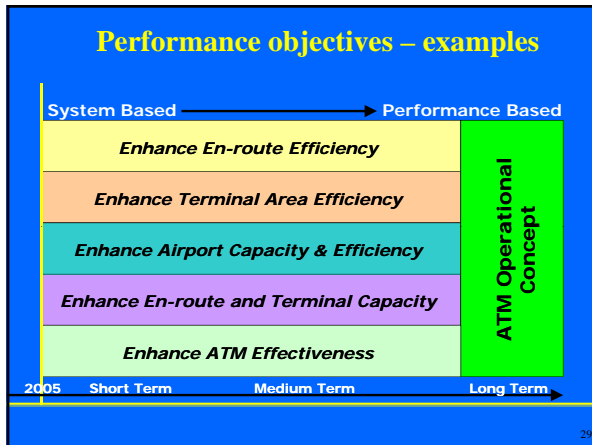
Performance objectives – examples

System Based → Performance Based

Enhance En-route Efficiency

Enhance Terminal Area Efficiency

Enhance Airport Capacity & Efficiency

Enhance En-route and Terminal Capacity

Enhance ATM Effectiveness

ATM Operational Concept

2005 Short Term Medium Term Long Term

29